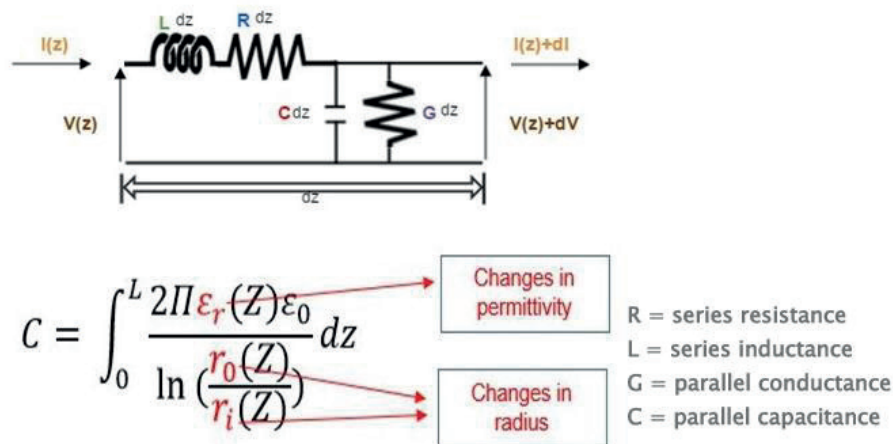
I(z)

L dz

R dz

I(z)+dI

V(z)

C dz

G dz

V(z)+dV

dz

$C = \int_0^L \frac{2\Pi \varepsilon_r(Z)\varepsilon_0}{\ln(\frac{r_0(Z)}{r_i(Z)})} dz$

Changes in permittivity

Changes in radius

R = series resistance
L = series inductance
G = parallel conductance
C = parallel capacitance